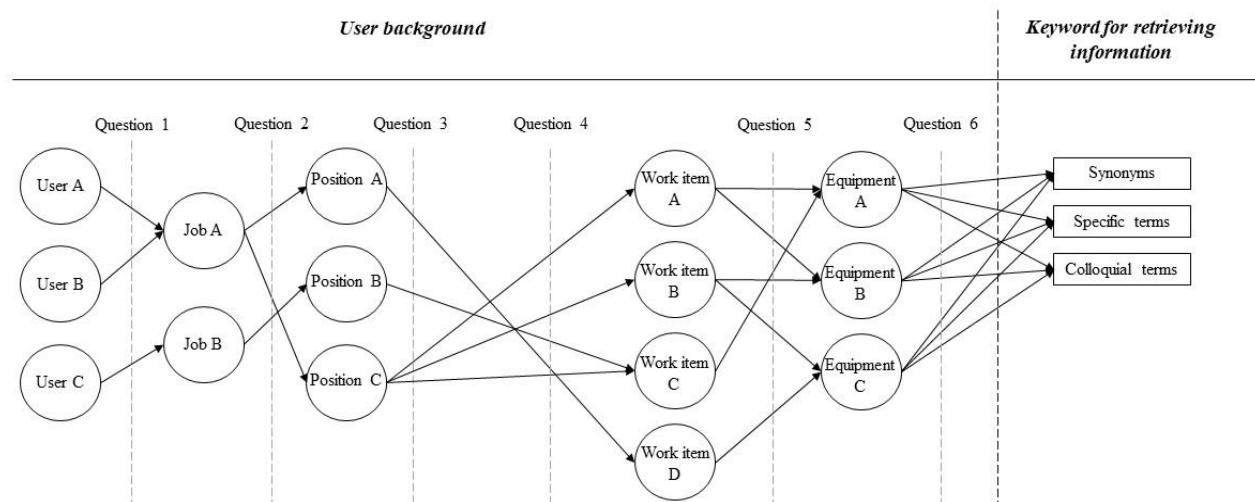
User background

Keyword for retrieving information

Question 1
Question 2
Question 3
Question 4
Question 5
Question 6

User A
User B
User C
Job A
Job B
Position A
Position B
Position C
Work item A
Work item B
Work item C
Work item D
Equipment A
Equipment B
Equipment C
Synonyms
Specific terms
Colloquial terms